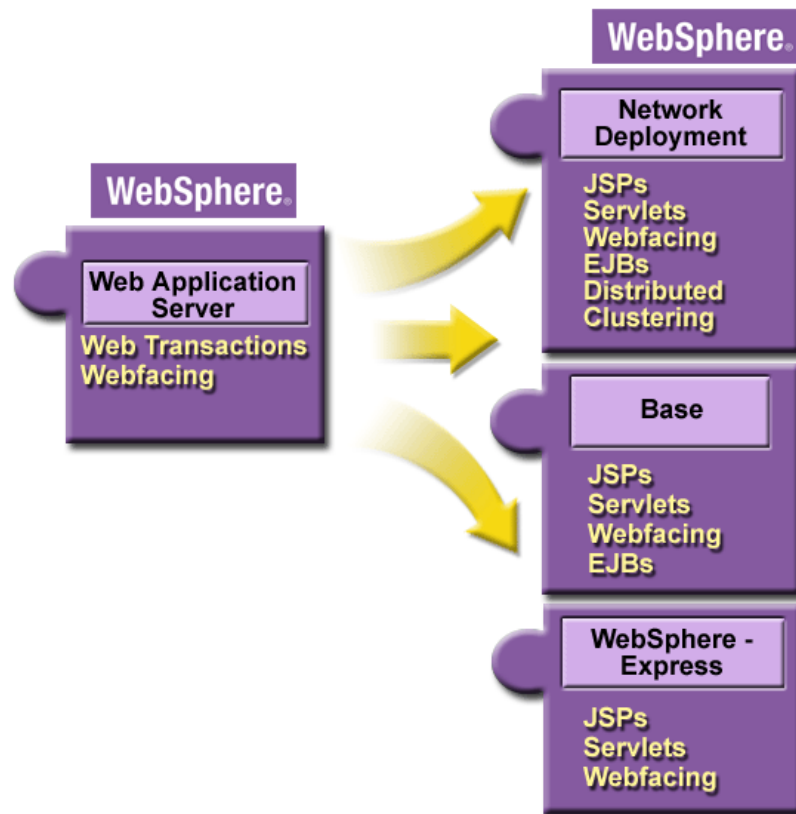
WebSphere®

Web Application Server

Web Transactions
Webfacing

WebSphere®

Network Deployment

JSPs
Servlets
Webfacing
EJBs
Distributed
Clustering

Base

JSPs
Servlets
Webfacing
EJBs

WebSphere - Express

JSPs
Servlets
Webfacing